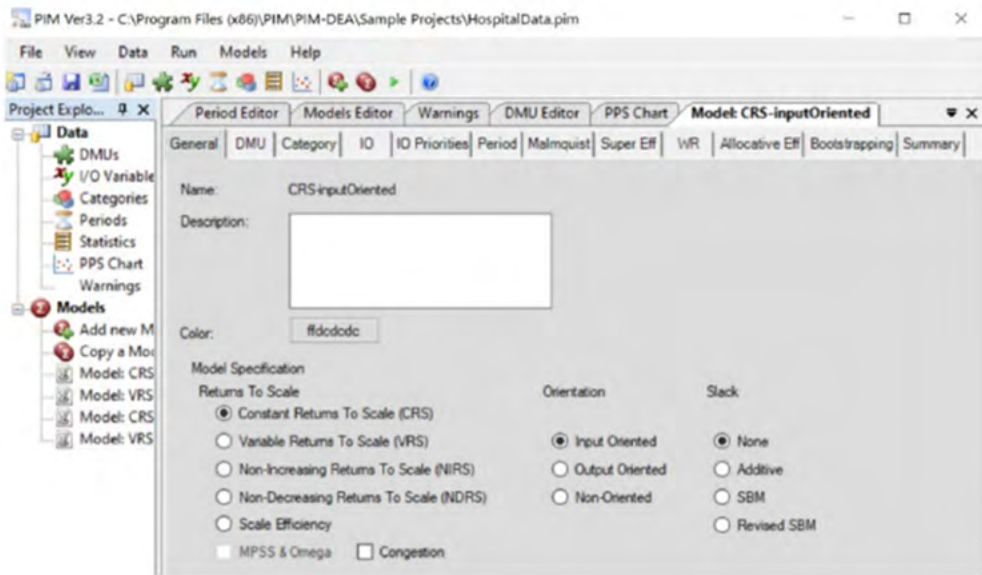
PIM Ver3.2 - C:\Program Files (x86)\PIM\PIM-DEA\Sample Projects\HospitalData.pim

File View Data Run Models Help

Project Explo... ᵩ ×

Data
DMUs
I/O Variable
Categories
Periods
Statistics
PPS Chart
Warnings
Models
Add new M
Copy a Mo
Model: CRS
Model: VRS
Model: CRS
Model: VRS

Period Editor | Models Editor | Warnings | DMU Editor | PPS Chart | Model: CRS-inputOriented

General | DMU | Category | IO | IO Priorities | Period | Malmquist | Super Eff | WR | Allocative Eff | Bootstrapping | Summary

Name: CRS-inputOriented

Description:

Color: ffdcdcdc

Model Specification

Returns To Scale
Constant Returns To Scale (CRS)
Variable Returns To Scale (VRS)
Non-Increasing Returns To Scale (NIRS)
Non-Decreasing Returns To Scale (NDRS)
Scale Efficiency
MPSS & Omega
Congestion

Orientation
Input Oriented
Output Oriented
Non-Oriented

Slack
None
Additive
SBM
Revised SBM